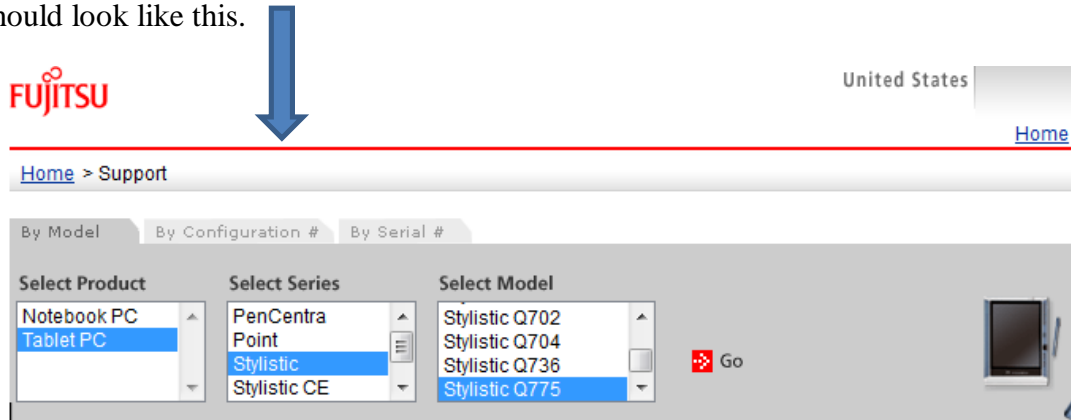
hould look like this.

FUJITSU

United States

Home

Home > Support

By Model | By Configuration # | By Serial #

Select Product
Notebook PC
Tablet PC

Select Series
PenCentra
Point
Stylistic
Stylistic CE

Select Model
Stylistic Q702
Stylistic Q704
Stylistic Q736
Stylistic Q775

Go